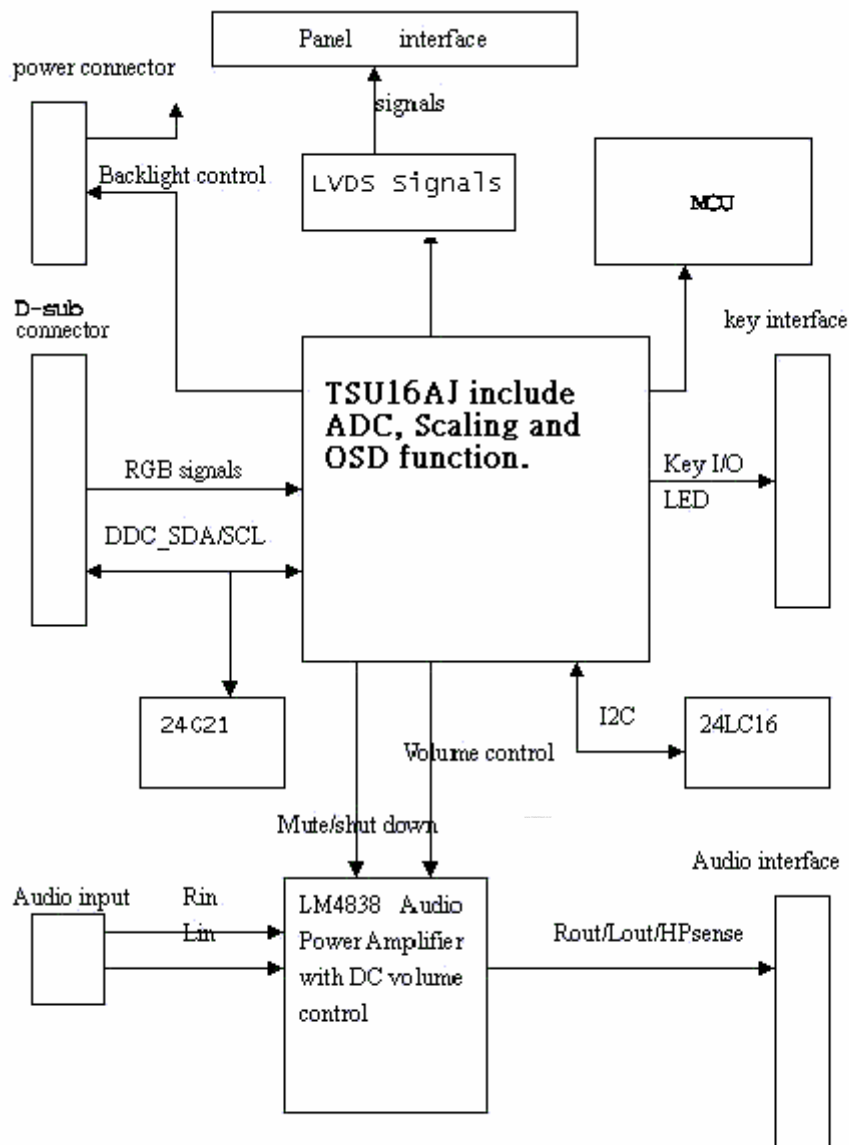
Panel interface

power connector

signals

Backlight control

LVDS Signals

MCU

D-sub connector

key interface

TSU16AJ include ADC, Scaling and OSD function.

RGB signals

Key I/O

LED

DDC_SDA/SCL

24C21

I2C

24LC16

Volume control

Mute/shut down

Audio interface

Audio input

Rin

Lin

LM4838 Audio Power Amplifier with DC volume control

Rout/Lout/HPsense